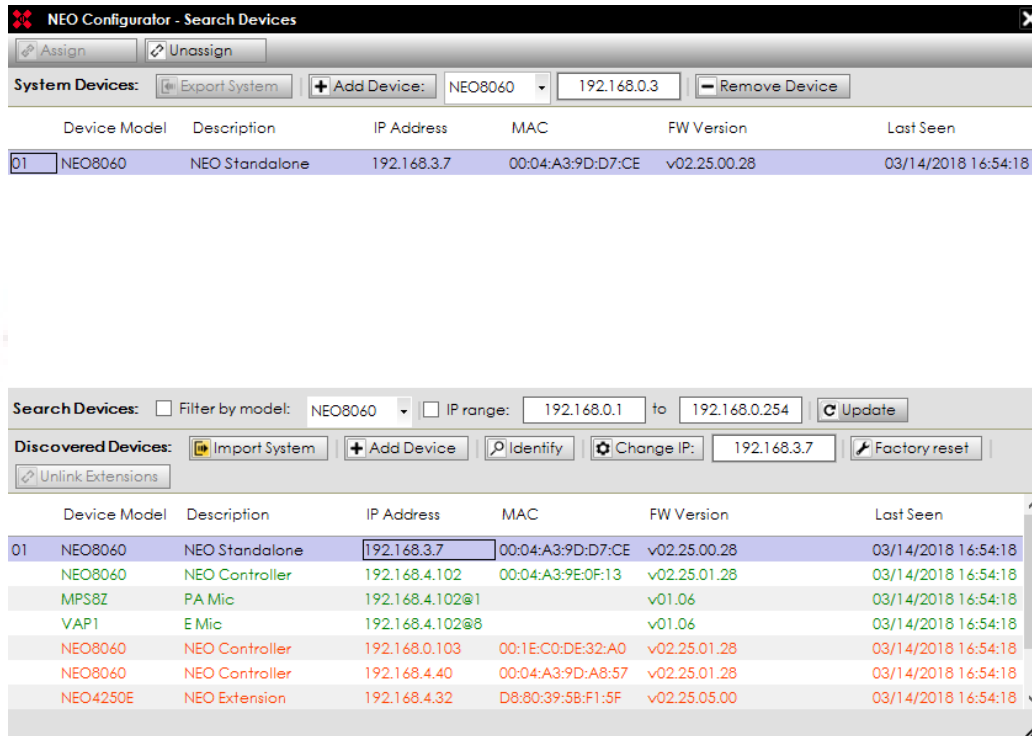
NEO Configurator - Search Devices

Assign | Unassign

System Devices: Export System | Add Device: NEO8060 | 192.168.0.3 | Remove Device

| | Device Model | Description | IP Address | MAC | FW Version | Last Seen |
|---|---|---|---|---|---|---|
| 01 | NEO8060 | NEO Standalone | 192.168.3.7 | 00:04:A3:9D:D7:CE | v02.25.00.28 | 03/14/2018 16:54:18 |

Search Devices: Filter by model: NEO8060 | IP range: 192.168.0.1 to 192.168.0.254 | Update

Discovered Devices: Import System | Add Device | Identify | Change IP: 192.168.3.7 | Factory reset | Unlink Extensions

| | Device Model | Description | IP Address | MAC | FW Version | Last Seen |
|---|---|---|---|---|---|---|
| 01 | NEO8060 | NEO Standalone | 192.168.3.7 | 00:04:A3:9D:D7:CE | v02.25.00.28 | 03/14/2018 16:54:18 |
| | NEO8060 | NEO Controller | 192.168.4.102 | 00:04:A3:9E:0F:13 | v02.25.01.28 | 03/14/2018 16:54:18 |
| | MPS8Z | PA Mic | 192.168.4.102@1 | | v01.06 | 03/14/2018 16:54:18 |
| | VAP1 | E Mic | 192.168.4.102@8 | | v01.06 | 03/14/2018 16:54:18 |
| | NEO8060 | NEO Controller | 192.168.0.103 | 00:1E:C0:DE:32:A0 | v02.25.01.28 | 03/14/2018 16:54:18 |
| | NEO8060 | NEO Controller | 192.168.4.40 | 00:04:A3:9D:A8:57 | v02.25.01.28 | 03/14/2018 16:54:18 |
| | NEO4250E | NEO Extension | 192.168.4.32 | D8:80:39:5B:F1:5F | v02.25.05.00 | 03/14/2018 16:54:18 |